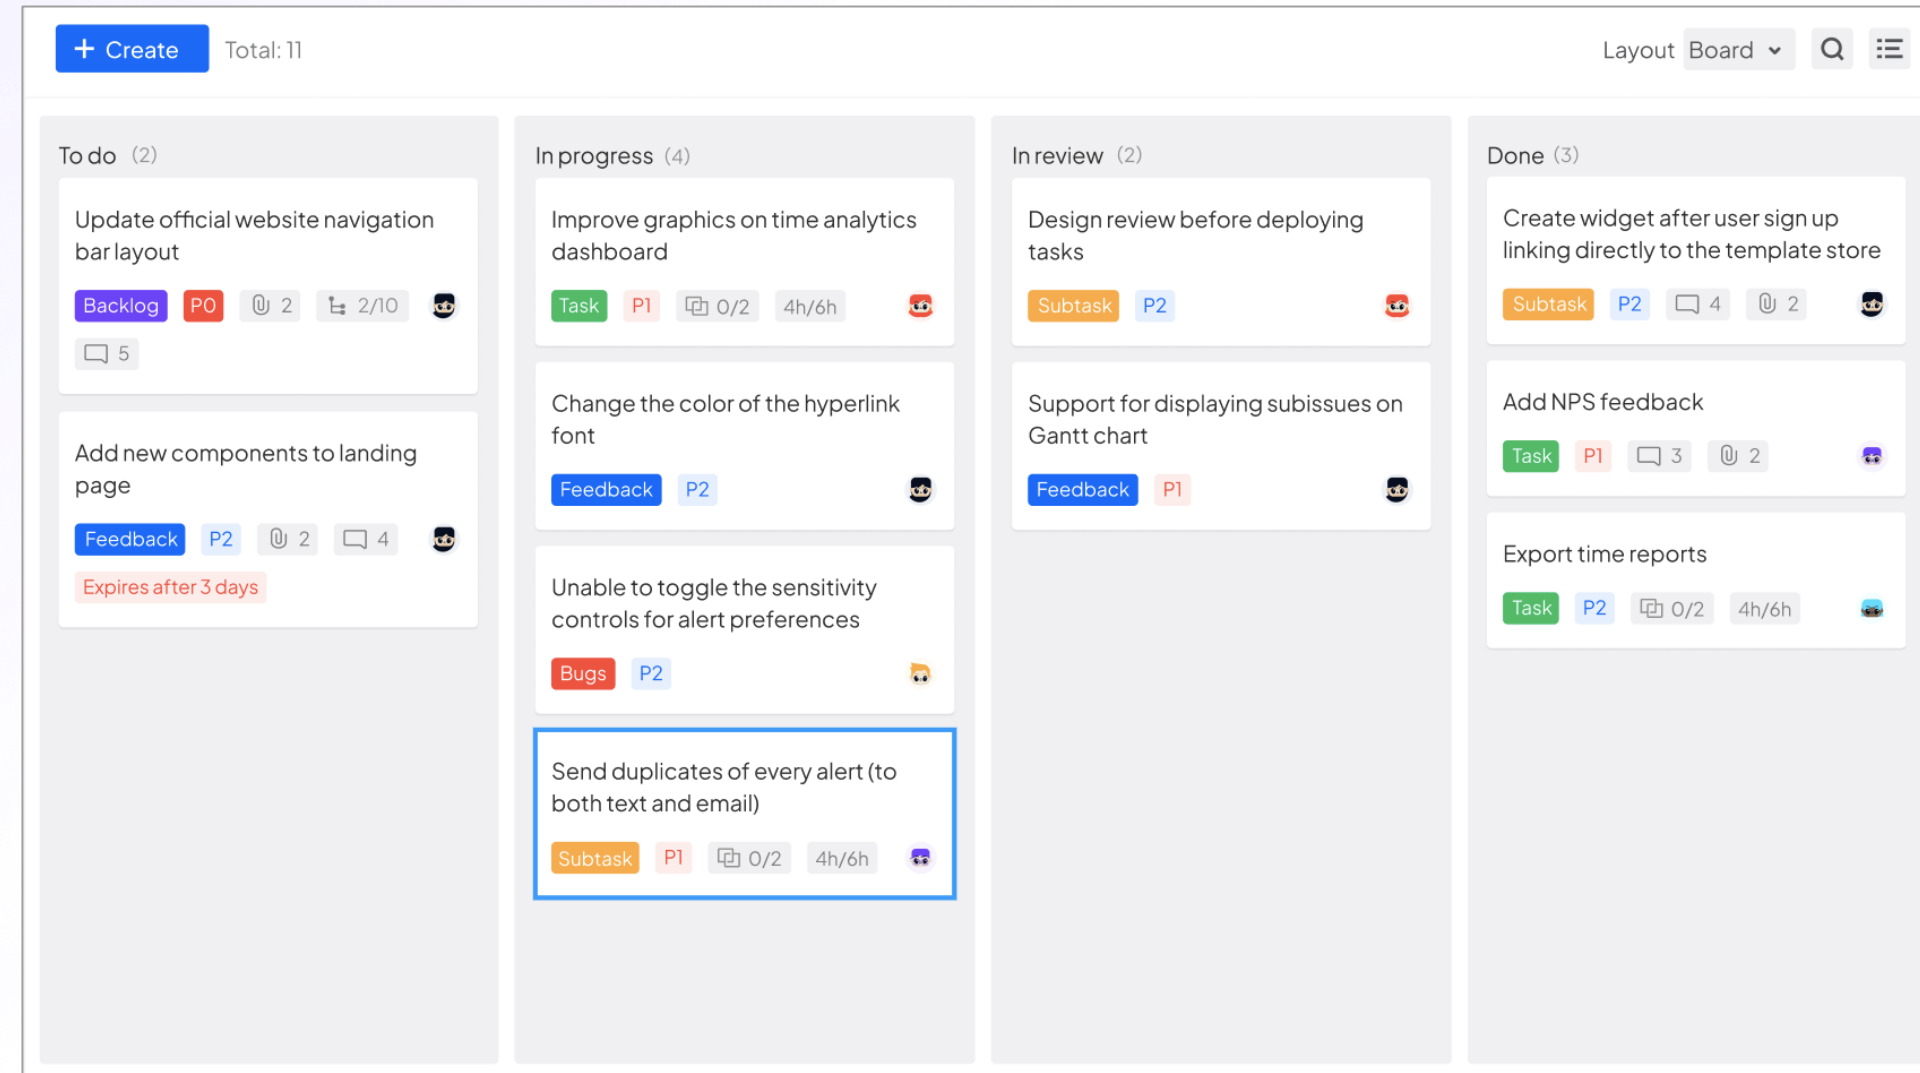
+ Create Total: 11

Layout Board

To do (2)

Update official website navigation bar layout

Backlog P0 2 2/10

5

Add new components to landing page

Feedback P2 2 4

Expires after 3 days

In progress (4)

Improve graphics on time analytics dashboard

Task P1 0/2 4h/6h

Change the color of the hyperlink font

Feedback P2

Unable to toggle the sensitivity controls for alert preferences

Bugs P2

Send duplicates of every alert (to both text and email)

Subtask P1 0/2 4h/6h

In review (2)

Design review before deploying tasks

Subtask P2

Support for displaying subissues on Gantt chart

Feedback P1

Done (3)

Create widget after user sign up linking directly to the template store

Subtask P2 4 2

Add NPS feedback

Task P1 3 2

Export time reports

Task P2 0/2 4h/6h